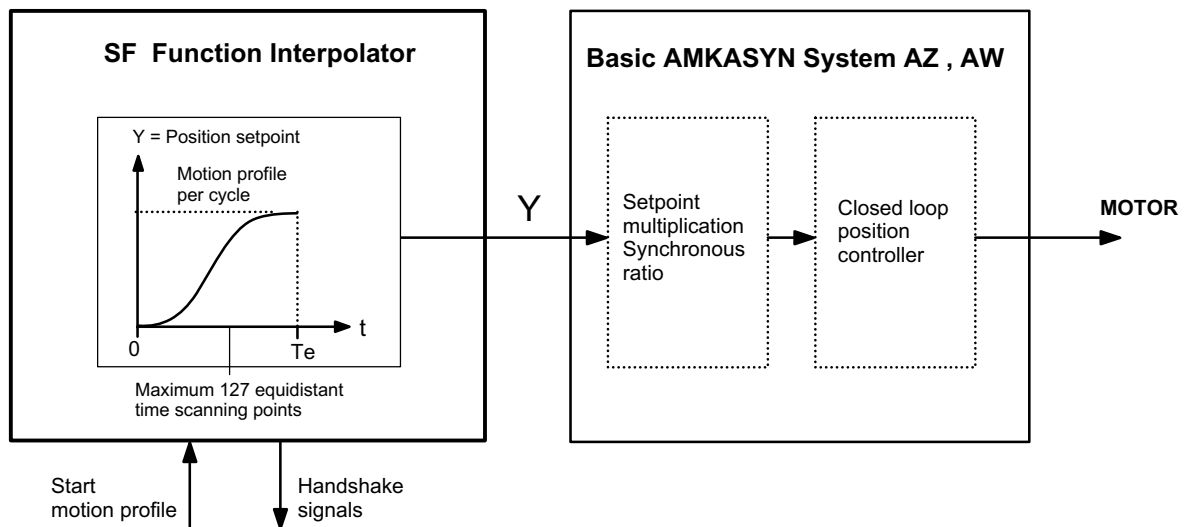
SF Function Interpolator

Y = Position setpoint

Motion profile per cycle

t

0

Te

Maximum 127 equidistant time scanning points

Y

Basic AMKASYN System AZ , AW

Setpoint multiplication Synchronous ratio

Closed loop position controller

MOTOR

Start motion profile

Handshake signals